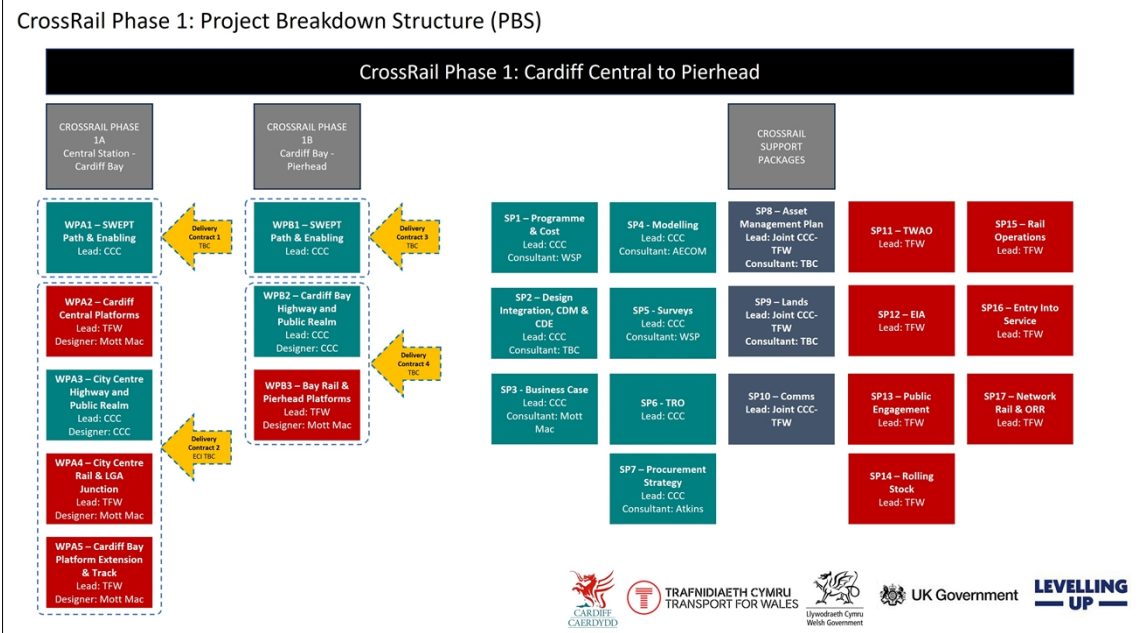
CrossRail Phase 1: Project Breakdown Structure (PBS)

CrossRail Phase 1: Cardiff Central to Pierhead

CROSSRAIL PHASE 1A Central Station - Cardiff Bay

CROSSRAIL PHASE 1B Cardiff Bay - Pierhead

CROSSRAIL SUPPORT PACKAGES

WPA1 – SWEPT Path & Enabling
Lead: CCC

Delivery Contract 1
TBC

WPA2 – Cardiff Central Platforms
Lead: TFW
Designer: Mott Mac

WPA3 – City Centre Highway and Public Realm
Lead: CCC
Designer: CCC

Delivery Contract 2
ECI TBC

WPA4 – City Centre Rail & LGA Junction
Lead: TFW
Designer: Mott Mac

WPA5 – Cardiff Bay Platform Extension & Track
Lead: TFW
Designer: Mott Mac

WPB1 – SWEPT Path & Enabling
Lead: CCC

Delivery Contract 3
TBC

WPB2 – Cardiff Bay Highway and Public Realm
Lead: CCC
Designer: CCC

Delivery Contract 4
TBC

WPB3 – Bay Rail & Pierhead Platforms
Lead: TFW
Designer: Mott Mac

SP1 – Programme & Cost
Lead: CCC
Consultant: WSP

SP2 – Design Integration, CDM & CDE
Lead: CCC
Consultant: TBC

SP3 – Business Case
Lead: CCC
Consultant: Mott Mac

SP4 - Modelling
Lead: CCC
Consultant: AECOM

SP5 - Surveys
Lead: CCC
Consultant: WSP

SP6 - TRO
Lead: CCC

SP7 – Procurement Strategy
Lead: CCC
Consultant: Atkins

SP8 – Asset Management Plan
Lead: Joint CCC-TFW
Consultant: TBC

SP9 – Lands
Lead: Joint CCC-TFW
Consultant: TBC

SP10 – Comms
Lead: Joint CCC-TFW

SP11 – TWAO
Lead: TFW

SP12 – EIA
Lead: TFW

SP13 – Public Engagement
Lead: TFW

SP14 – Rolling Stock
Lead: TFW

SP15 – Rail Operations
Lead: TFW

SP16 – Entry Into Service
Lead: TFW

SP17 – Network Rail & ORR
Lead: TFW

CARDIFF CAERDYDD
TRAFNIDIAETH CYMRU TRANSPORT FOR WALES
Llywodraeth Cymru Welsh Government
UK Government
LEVELLING UP